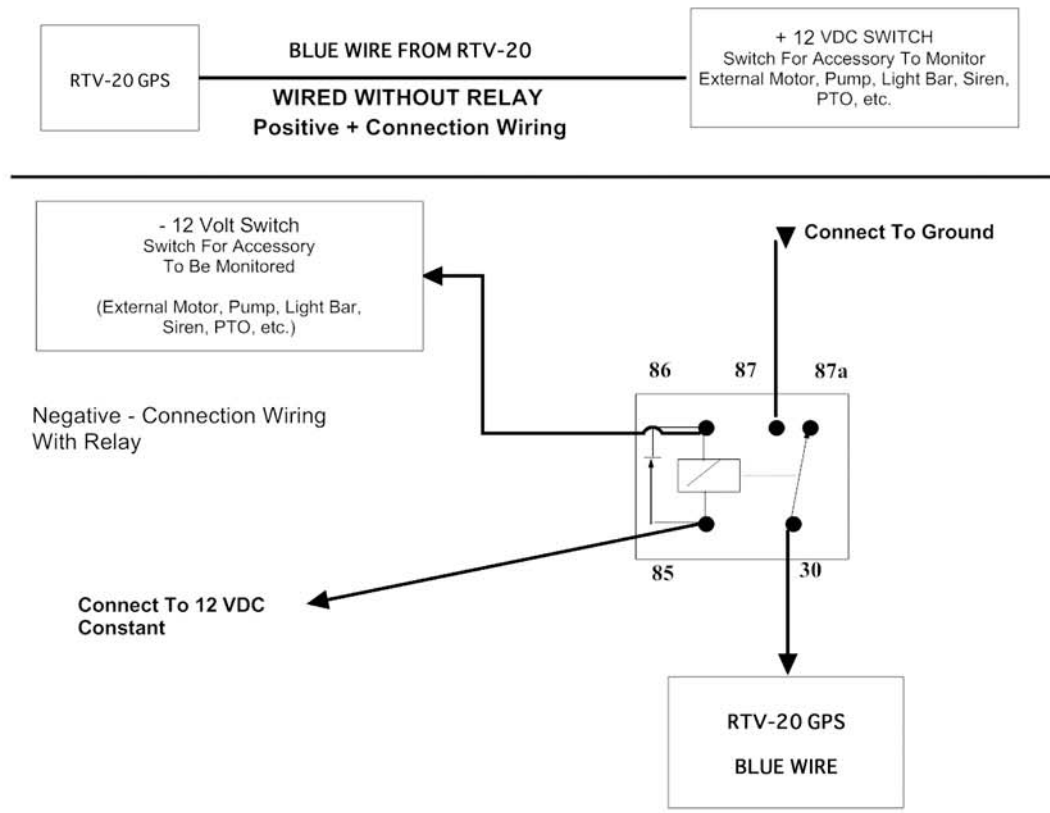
RTV-20 GPS

BLUE WIRE FROM RTV-20

WIRED WITHOUT RELAY
Positive + Connection Wiring

+ 12 VDC SWITCH
Switch For Accessory To Monitor External Motor, Pump, Light Bar, Siren, PTO, etc.

- 12 Volt Switch
Switch For Accessory To Be Monitored

(External Motor, Pump, Light Bar, Siren, PTO, etc.)

Connect To Ground

86

87

87a

Negative - Connection Wiring With Relay

85

30

Connect To 12 VDC Constant

RTV-20 GPS

BLUE WIRE